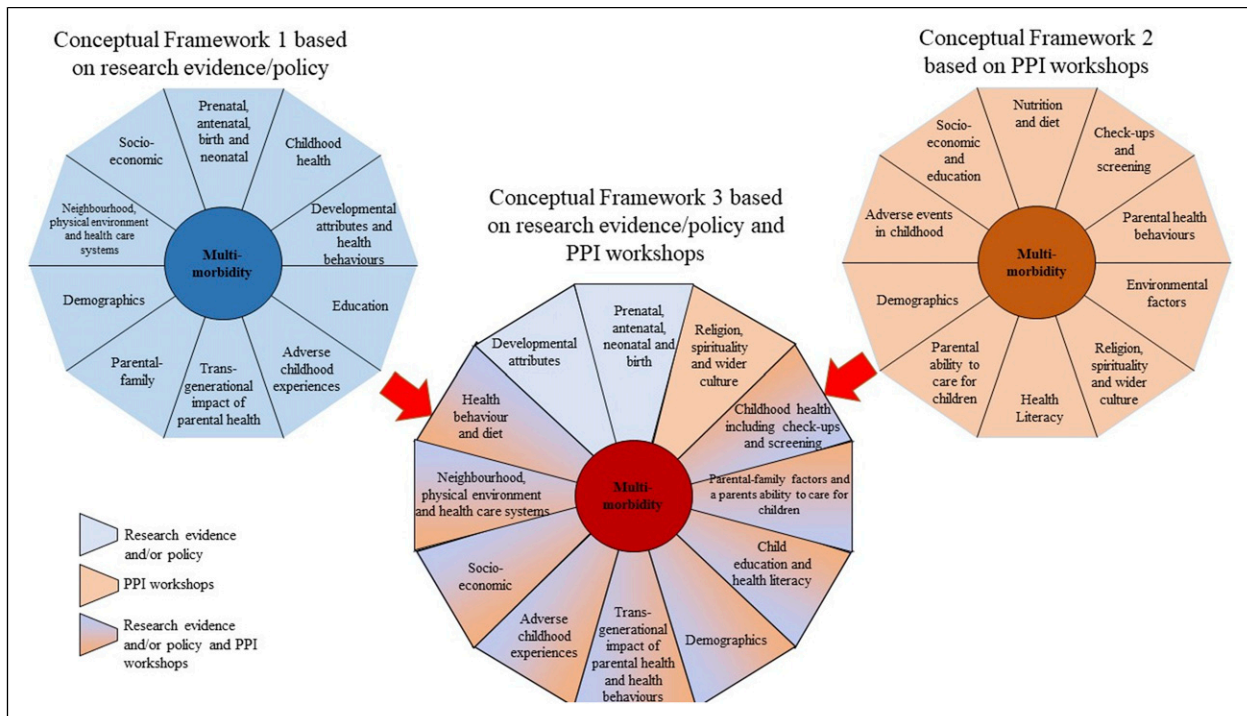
Conceptual Framework 1 based on research evidence/policy

Prenatal, antenatal, birth and neonatal
Childhood health
Developmental attributes and health behaviours
Education
Adverse childhood experiences
Trans-generational impact of parental health
Parental-family
Demographics
Neighbourhood, physical environment and health care systems
Socio-economic
Multi-morbidity

Conceptual Framework 2 based on PPI workshops

Nutrition and diet
Check-ups and screening
Parental health behaviours
Environmental factors
Religion, spirituality and wider culture
Health Literacy
Parental ability to care for children
Demographics
Adverse events in childhood
Socio-economic and education
Multi-morbidity

Conceptual Framework 3 based on research evidence/policy and PPI workshops

Prenatal, antenatal, neonatal and birth
Religion, spirituality and wider culture
Childhood health including check-ups and screening
Parental-family factors and a parents ability to care for children
Child education and health literacy
Demographics
Trans-generational impact of parental health and health behaviours
Adverse childhood experiences
Socio-economic
Neighbourhood, physical environment and health care systems
Health behaviour and diet
Developmental attributes
Multi-morbidity

Research evidence and/or policy
PPI workshops
Research evidence and/or policy and PPI workshops